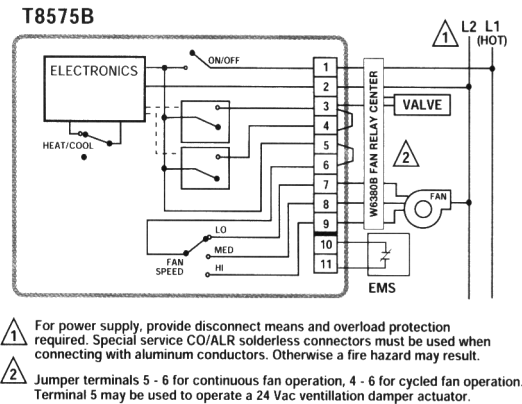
T8575B

ELECTRONICS

ON/OFF

HEAT/COOL

1
2
3
4
5
6
7
8
9
10
11

W6380B FAN RELAY CENTER

VALVE

1

L2 L1 (HOT)

2

FAN

LO
MED
HI

FAN SPEED

EMS

1 For power supply, provide disconnect means and overload protection required. Special service CO/ALR solderless connectors must be used when connecting with aluminum conductors. Otherwise a fire hazard may result.

2 Jumper terminals 5 - 6 for continuous fan operation, 4 - 6 for cycled fan operation. Terminal 5 may be used to operate a 24 Vac ventillation damper actuator.